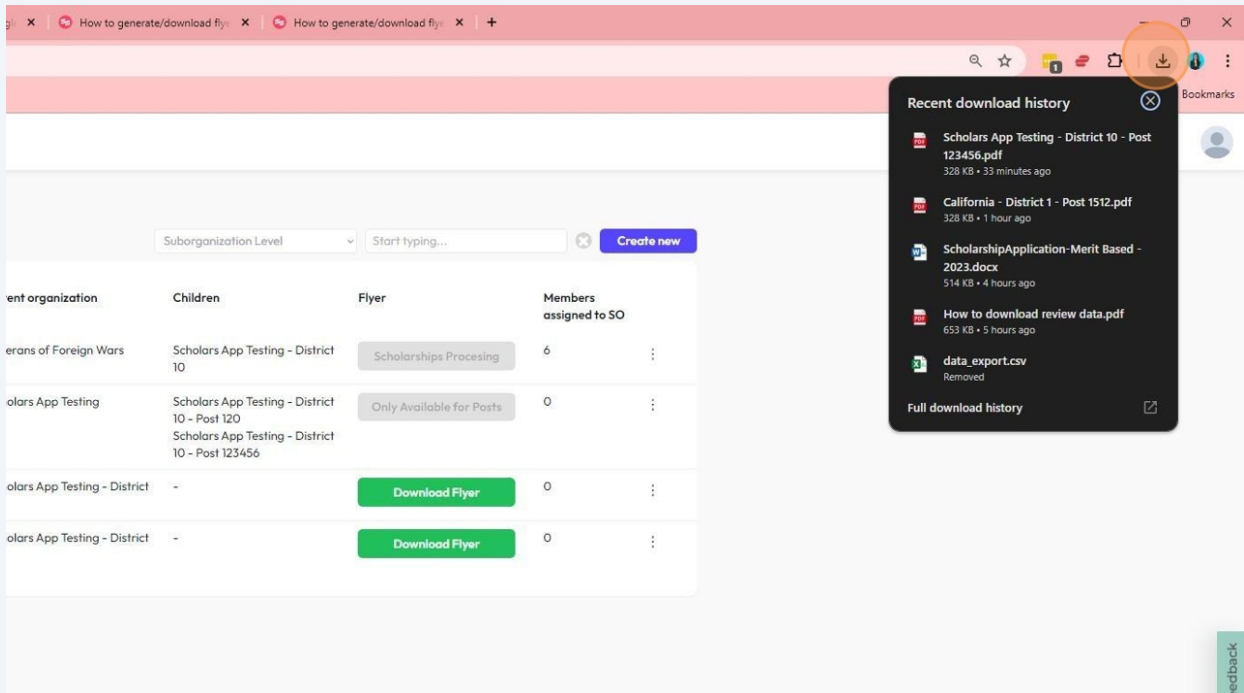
gl ×
How to generate/download fly ×
How to generate/download fly ×
+

Bookmarks

Recent download history

Scholars App Testing - District 10 - Post 123456.pdf
328 KB • 33 minutes ago

California - District 1 - Post 1512.pdf
328 KB • 1 hour ago

ScholarshipApplication-Merit Based - 2023.docx
514 KB • 4 hours ago

How to download review data.pdf
653 KB • 5 hours ago

data_export.csv
Removed

Full download history

Suborganization Level
Start typing...
Create new

| ent organization | Children | Flyer | Members assigned to SO |
|---|---|---|---|
| erans of Foreign Wars | Scholars App Testing - District 10 | Scholarships Procesing | 6 |
| olars App Testing | Scholars App Testing - District 10 - Post 120 Scholars App Testing - District 10 - Post 123456 | Only Available for Posts | 0 |
| olars App Testing - District | - | Download Flyer | 0 |
| olars App Testing - District | - | Download Flyer | 0 |

edback